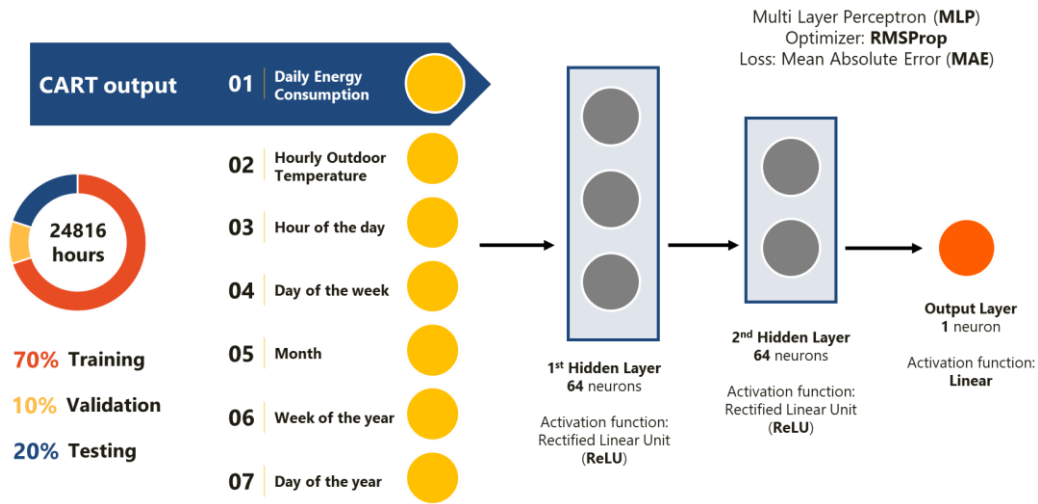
Multi Layer Perceptron (**MLP**)
Optimizer: **RMSProp**
Loss: Mean Absolute Error (**MAE**)

CART output

01 Daily Energy Consumption

02 Hourly Outdoor Temperature

03 Hour of the day

04 Day of the week

05 Month

06 Week of the year

07 Day of the year

24816 hours

70% Training

10% Validation

20% Testing

1$^{st}$ Hidden Layer
64 neurons

Activation function:
Rectified Linear Unit
(**ReLU**)

2$^{nd}$ Hidden Layer
64 neurons

Activation function:
Rectified Linear Unit
(**ReLU**)

Output Layer
1 neuron

Activation function:
**Linear**